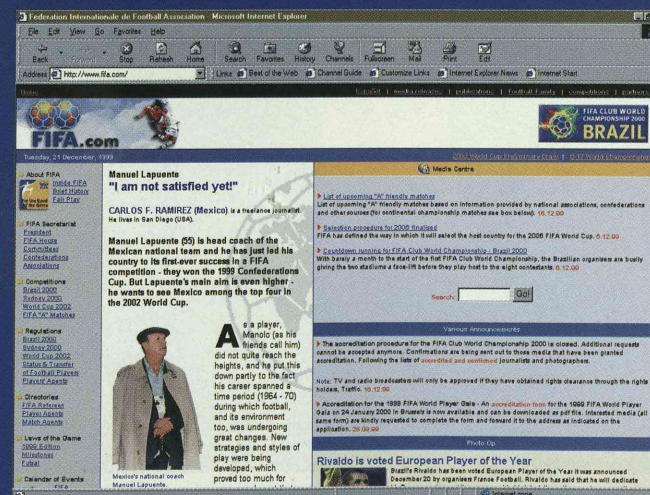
Federation Internationale de Football Association - Microsoft Internet Explorer

File Edit View Go Favorites Help

Back Forward Stop Refresh Home Search Favorites History Channels Fullscreen Mail Print Edit

Address http://www.fifa.com/

Links Best of the Web Channel Guide Customize Links Internet Explorer News Internet Start

Home | media releases | publications | Football Family | competitions | partners

FIFA.com

FIFA CLUB WORLD CHAMPIONSHIP 2000 BRAZIL

Tuesday, 21 December, 1999

About FIFA
Inside FIFA
Brief History
Fair Play

FIFA Secretariat
President
FIFA House
Committees
Confederations
Associations

Competitions
Brazil 2000
Sydney 2000
World Cup 2002
FIFA "A" Matches

Regulations
Brazil 2000
Sydney 2000
World Cup 2002
Status & Transfer of Football Players
Players' Agents

Directories
FIFA Referees
Player Agents
Match Agents

Laws of the Game
1999 Edition
Milestones
Futsal

Calendar of Events

Manuel Lapuente
"I am not satisfied yet!"

CARLOS F. RAMIREZ (Mexico) is a freelance journalist. He lives in San Diego (USA).

Manuel Lapuente (55) is head coach of the Mexican national team and he has just led his country to its first-ever success in a FIFA competition - they won the 1999 Confederations Cup. But Lapuente's main aim is even higher - he wants to see Mexico among the top four in the 2002 World Cup.

As a player, Manolo (as his friends call him) did not quite reach the heights, and he put this down partly to the fact his career spanned a time period (1964 - 70) during which football, and its environment too, was undergoing great changes. New strategies and styles of play were being developed, which proved too much for

Mexico's national coach Manuel Lapuente

Media Centre

List of upcoming "A" friendly matches
List of upcoming "A" friendly matches based on information provided by national associations, confederations and other sources (for continental championship matches see box below). 16.12.99

Selection procedure for 2006 finalised
FIFA has defined the way in which it will select the host country for the 2006 FIFA World Cup. 6.12.99

Countdown running for FIFA Club World Championship - Brazil 2000
With barely a month to the start of the first FIFA Club World Championship, the Brazilian organisers are busily giving the two stadiums a face-lift before they play host to the eight contestants. 6.12.99

Search: Go!

Various Announcements

The accreditation procedure for FIFA Club World Championship 2000 is closed. Additional requests cannot be accepted anymore. Confirmations are being sent out to those media that have been granted accreditation. Following the lists of accredited and confirmed journalists and photographers.

Note: TV and radio broadcasters will only be approved if they have obtained rights clearance through the rights holders, Traffic. 16.12.99

Accreditation for the 1999 FIFA World Player Gala - An accreditation form for the 1999 FIFA World Player Gala on 24 January 2000 in Brussels is now available and can be downloaded as pdf file. Interested media (all same form) are kindly requested to complete the form and forward it to the address as indicated on the application. 25.09.99

Photo Op

Rivaldo is voted European Player of the Year
Brazil's Rivaldo has been voted European Player of the Year it was announced December 20 by organisers France Football. Rivaldo has said that he will dedicate

Internet zone